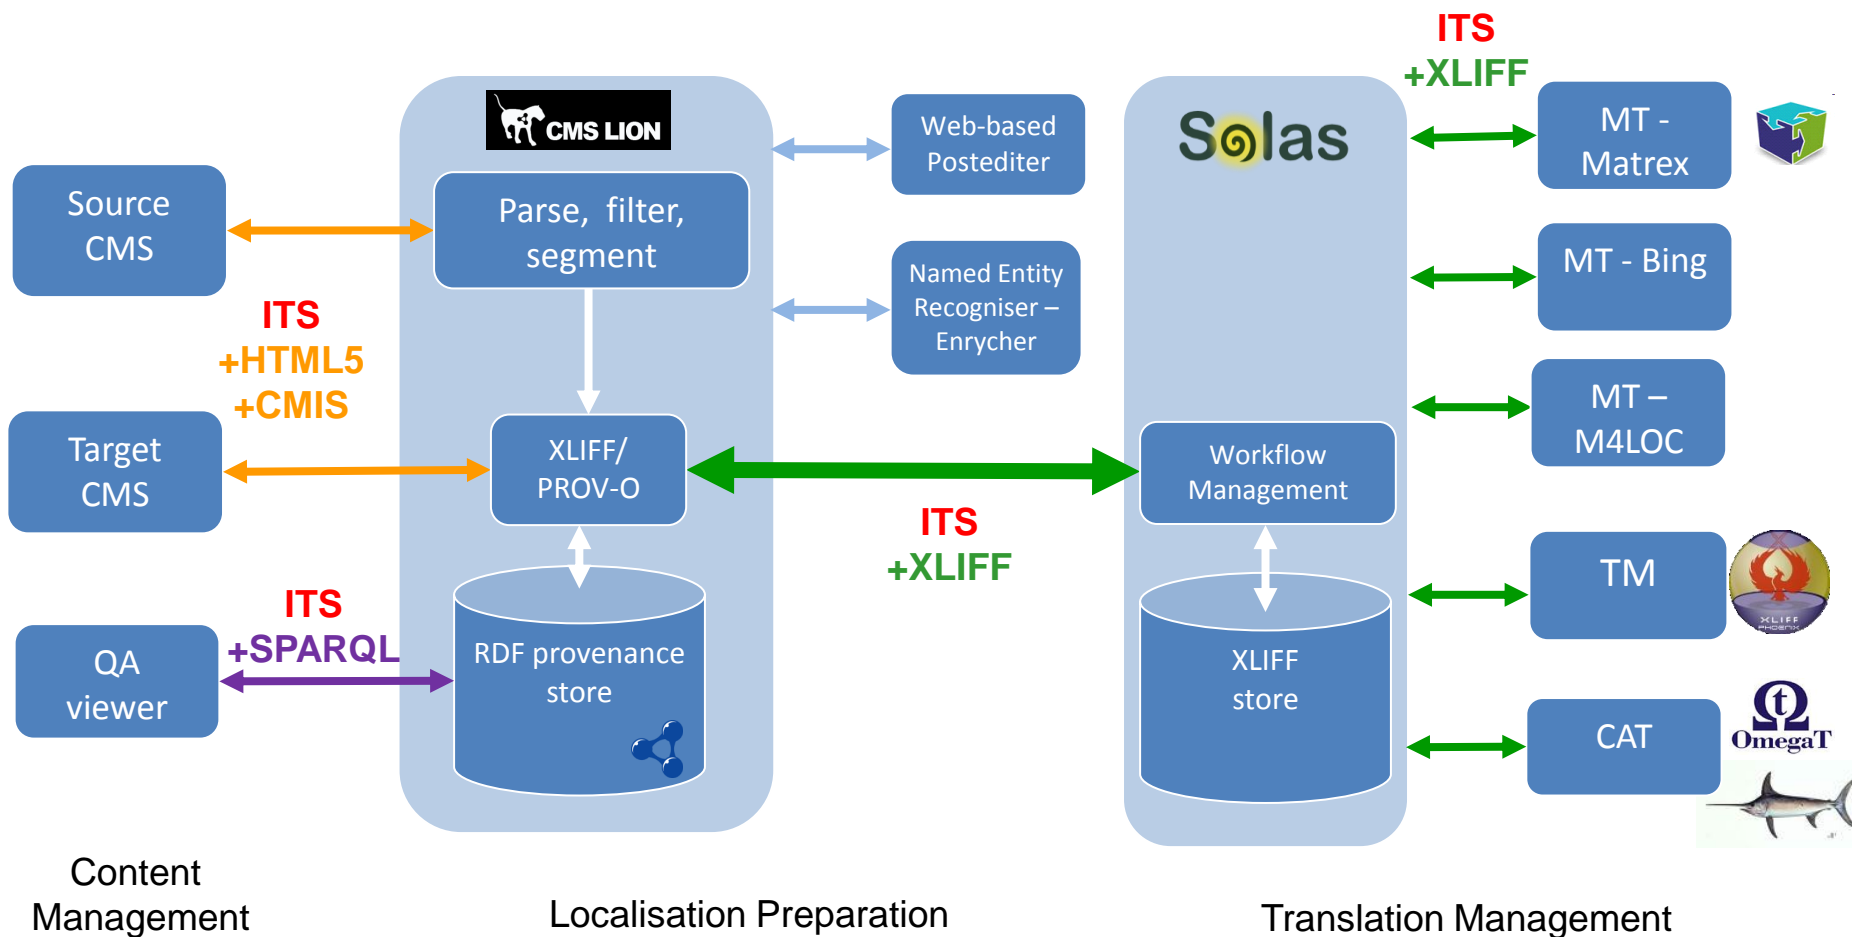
ITS
+XLIFF

CMS LION

Parse, filter, segment

Web-based Postediter

Named Entity Recogniser – Enrycher

Solas

MT - Matrex

MT - Bing

MT – M4LOC

Source CMS

ITS
+HTML5
+CMIS

Target CMS

XLIFF/ PROV-O

Workflow Management

ITS
+XLIFF

TM

XLIFF PHOENIX

QA viewer

ITS
+SPARQL

RDF provenance store

XLIFF store

CAT

OmegaT

Content Management

Localisation Preparation

Translation Management